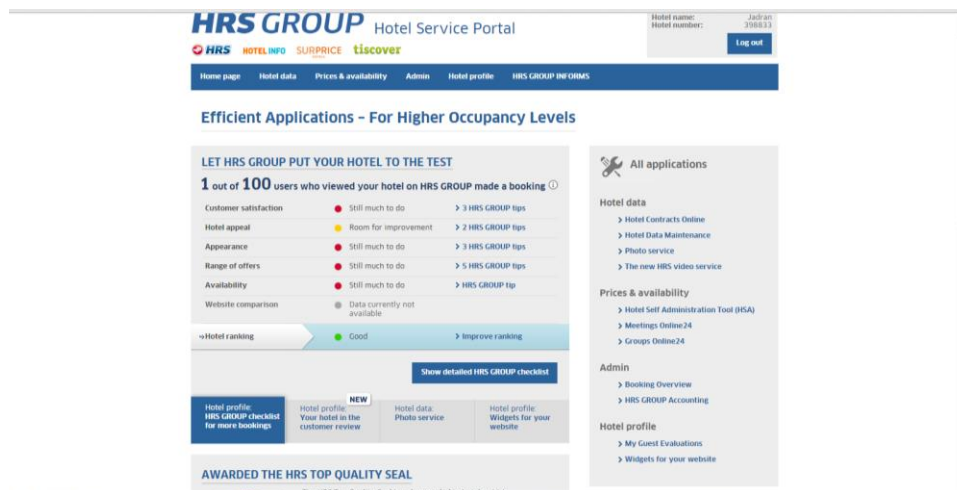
HRS GROUP Hotel Service Portal

HRS HOTEL INFO SURPRICE tiscover

Hotel name: Jadran
Hotel number: 398833

Log out

Home page | Hotel data | Prices & availability | Admin | Hotel profile | HRS GROUP INFORMS

Efficient Applications – For Higher Occupancy Levels

LET HRS GROUP PUT YOUR HOTEL TO THE TEST

1 out of 100 users who viewed your hotel on HRS GROUP made a booking

| | | |
|---|---|---|
| Customer satisfaction | Still much to do | > 3 HRS GROUP tips |
| Hotel appeal | Room for improvement | > 2 HRS GROUP tips |
| Appearance | Still much to do | > 3 HRS GROUP tips |
| Range of offers | Still much to do | > 5 HRS GROUP tips |
| Availability | Still much to do | > HRS GROUP tip |
| Website comparison | Data currently not available | |
| »Hotel ranking | Good | > Improve ranking |

Show detailed HRS GROUP checklist

Hotel profile: HRS GROUP checklist for more bookings
NEW Hotel profile: Your hotel in the customer review
Hotel data: Photo service
Hotel profile: Widgets for your website

AWARDED THE HRS TOP QUALITY SEAL

All applications

Hotel data
> Hotel Contracts Online
> Hotel Data Maintenance
> Photo service
> The new HRS video service

Prices & availability
> Hotel Self Administration Tool (HSA)
> Meetings Online24
> Groups Online24

Admin
> Booking Overview
> HRS GROUP Accounting

Hotel profile
> My Guest Evaluations
> Widgets for your website